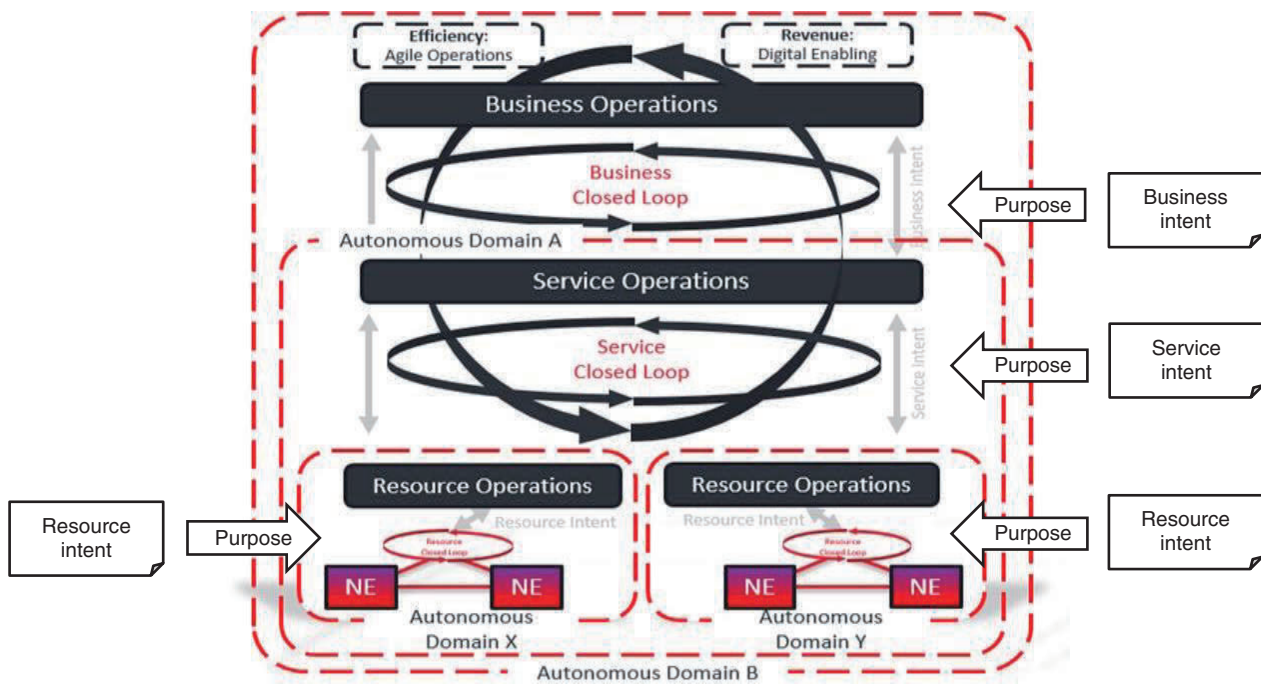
Efficiency:
Agile Operations

Revenue:
Digital Enabling

Business Operations

Business
Closed Loop

Business Intent

Purpose

Business intent

Autonomous Domain A

Service Operations

Service
Closed Loop

Service Intent

Purpose

Service intent

Resource Operations

Resource Operations

Resource intent

Purpose

Resource Intent

Resource Intent

Purpose

Resource intent

Resource Closed Loop

Resource Closed Loop

NE

NE

NE

NE

Autonomous
Domain X

Autonomous
Domain Y

Autonomous Domain B